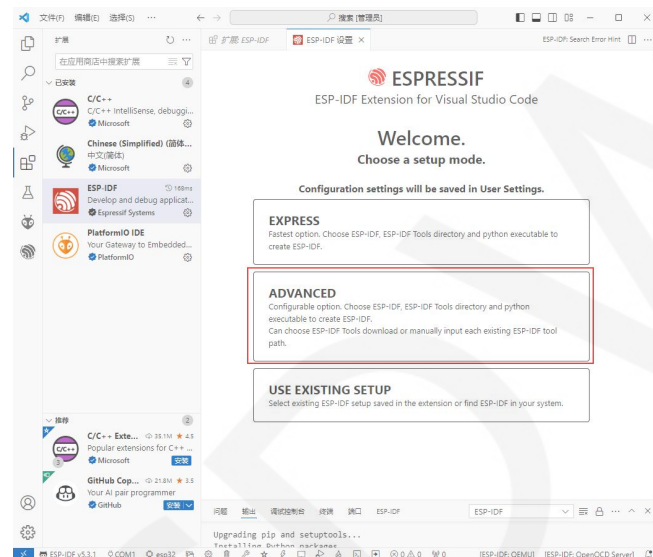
文件(F) 编辑(E) 选择(S) ···

搜索 [管理员]

扩展

在应用商店中搜索扩展

已安装 4

C/C++
C/C++ IntelliSense, debuggi...
Microsoft

Chinese (Simplified) (简体...
中文(简体)
Microsoft

ESP-IDF 168ms
Develop and debug applicat...
Espressif Systems

PlatformIO IDE
Your Gateway to Embedded...
PlatformIO

推荐 2

C/C++ Exte... 35.1M ★ 4.5
Popular extensions for C++ ...
Microsoft 安装

GitHub Cop... 21.8M ★ 3.5
Your AI pair programmer
GitHub 安装

扩展: ESP-IDF    ESP-IDF 设置 ×

ESP-IDF: Search Error Hint

ESPRESSIF
ESP-IDF Extension for Visual Studio Code

Welcome.
Choose a setup mode.

Configuration settings will be saved in User Settings.

EXPRESS
Fastest option. Choose ESP-IDF, ESP-IDF Tools directory and python executable to create ESP-IDF.

ADVANCED
Configurable option. Choose ESP-IDF, ESP-IDF Tools directory and python executable to create ESP-IDF.
Can choose ESP-IDF Tools download or manually input each existing ESP-IDF tool path.

USE EXISTING SETUP
Select existing ESP-IDF setup saved in the extension or find ESP-IDF in your system.

问题 输出 调试控制台 终端 端口 ESP-IDF    ESP-IDF

Upgrading pip and setuptools...
Installing Python packages

ESP-IDF v5.3.1  COM1  esp32  ⊗ 0 ⚠ 0  0  [ESP-IDF: QEMU]  [ESP-IDF: OpenOCD Server]